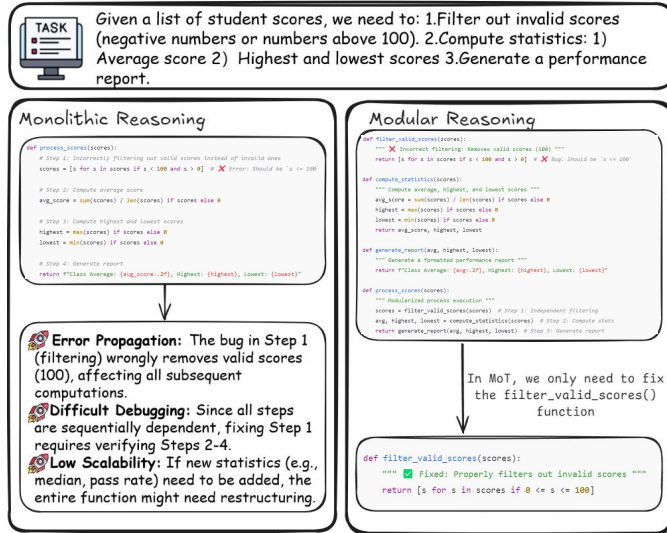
TASK

Given a list of student scores, we need to: 1.Filter out invalid scores (negative numbers or numbers above 100). 2.Compute statistics: 1) Average score 2) Highest and lowest scores 3.Generate a performance report.

Monolithic Reasoning

def process_scores(scores):
    # Step 1: Incorrectly filtering out valid scores instead of invalid ones
    scores = [s for s in scores if s < 100 and s > 0]  # ❌ Error: Should be `s <= 100`

    # Step 2: Compute average score
    avg_score = sum(scores) / len(scores) if scores else 0

    # Step 3: Compute highest and lowest scores
    highest = max(scores) if scores else 0
    lowest = min(scores) if scores else 0

    # Step 4: Generate report
    return f"Class Average: {avg_score:.2f}, Highest: {highest}, Lowest: {lowest}"

Error Propagation: The bug in Step 1 (filtering) wrongly removes valid scores (100), affecting all subsequent computations.
Difficult Debugging: Since all steps are sequentially dependent, fixing Step 1 requires verifying Steps 2-4.
Low Scalability: If new statistics (e.g., median, pass rate) need to be added, the entire function might need restructuring.

Modular Reasoning

def filter_valid_scores(scores):
    """ ❌ Incorrect filtering: Removes valid scores (100) """
    return [s for s in scores if s < 100 and s > 0]  # ❌ Bug: Should be `s <= 100`

def compute_statistics(scores):
    """ Compute average, highest, and lowest scores """
    avg_score = sum(scores) / len(scores) if scores else 0
    highest = max(scores) if scores else 0
    lowest = min(scores) if scores else 0
    return avg_score, highest, lowest

def generate_report(avg, highest, lowest):
    """ Generate a formatted performance report """
    return f"Class Average: {avg:.2f}, Highest: {highest}, Lowest: {lowest}"

def process_scores(scores):
    """ Modularized process execution """
    scores = filter_valid_scores(scores)  # Step 1: Independent filtering
    avg, highest, lowest = compute_statistics(scores)  # Step 2: Compute stats
    return generate_report(avg, highest, lowest)  # Step 3: Generate report

In MoT, we only need to fix the filter_valid_scores() function

def filter_valid_scores(scores):
    """ ✅ Fixed: Properly filters out invalid scores """
    return [s for s in scores if 0 <= s <= 100]